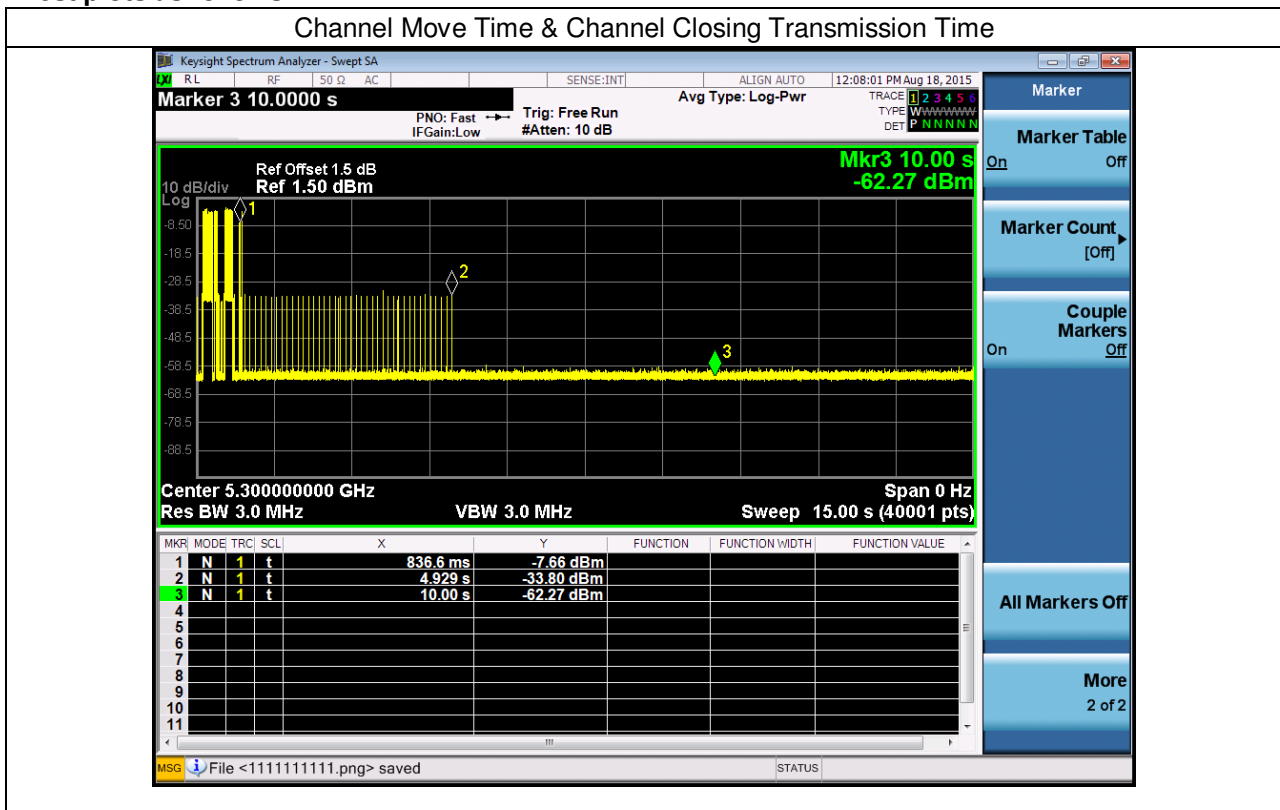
Channel Move Time & Channel Closing Transmission Time

Keysight Spectrum Analyzer - Swept SA

RL RF 50 Ω AC SENSE:INT ALIGN AUTO 12:08:01 PM Aug 18, 2015

Marker 3 10.0000 s

PNO: Fast IFGain:Low Trig: Free Run #Atten: 10 dB Avg Type: Log-Pwr TRACE 1 2 3 4 5 6 TYPE WWWWWW DET P N N N N N

Ref Offset 1.5 dB
10 dB/div Ref 1.50 dBm
Log

Mkr3 10.00 s
-62.27 dBm

-8.50
-18.5
-28.5
-38.5
-48.5
-58.5
-68.5
-78.5
-88.5

1 2 3

Center 5.300000000 GHz Span 0 Hz
Res BW 3.0 MHz VBW 3.0 MHz Sweep 15.00 s (40001 pts)

| MKR | MODE | TRC | SCL | X | Y | FUNCTION | FUNCTION WIDTH | FUNCTION VALUE |
|---|---|---|---|---|---|---|---|---|
| 1 | N | 1 | t | 836.6 ms | -7.66 dBm | | | |
| 2 | N | 1 | t | 4.929 s | -33.80 dBm | | | |
| 3 | N | 1 | t | 10.00 s | -62.27 dBm | | | |
| 4 | | | | | | | | |
| 5 | | | | | | | | |
| 6 | | | | | | | | |
| 7 | | | | | | | | |
| 8 | | | | | | | | |
| 9 | | | | | | | | |
| 10 | | | | | | | | |
| 11 | | | | | | | | |

MSG File <1111111111.png> saved STATUS

Marker
Marker Table
On Off
Marker Count
[Off]
Couple Markers
On Off
All Markers Off
More
2 of 2